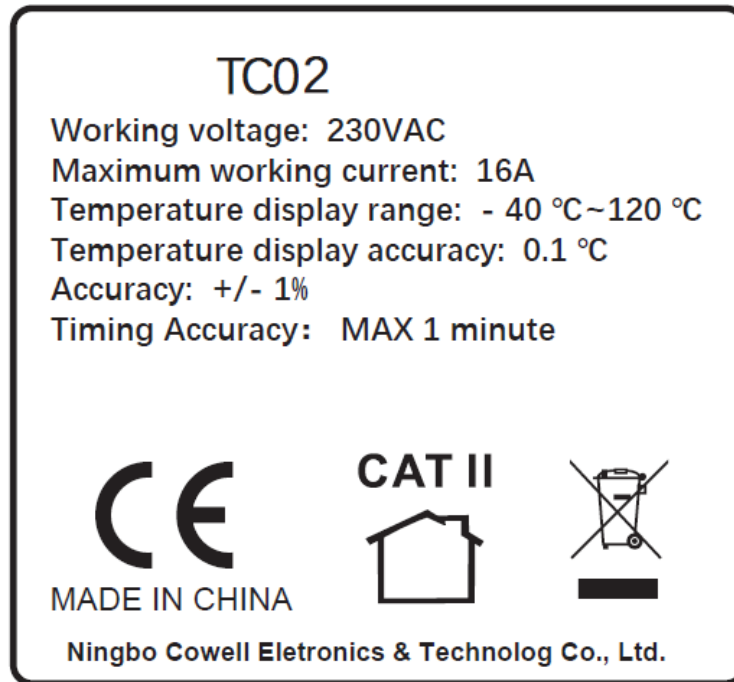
TC02

Working voltage: 230VAC
Maximum working current: 16A
Temperature display range: - 40 ℃~120 ℃
Temperature display accuracy: 0.1 ℃
Accuracy: +/- 1%
Timing Accuracy: MAX 1 minute

CE

CAT II

MADE IN CHINA

Ningbo Cowell Eletronics & Technolog Co., Ltd.